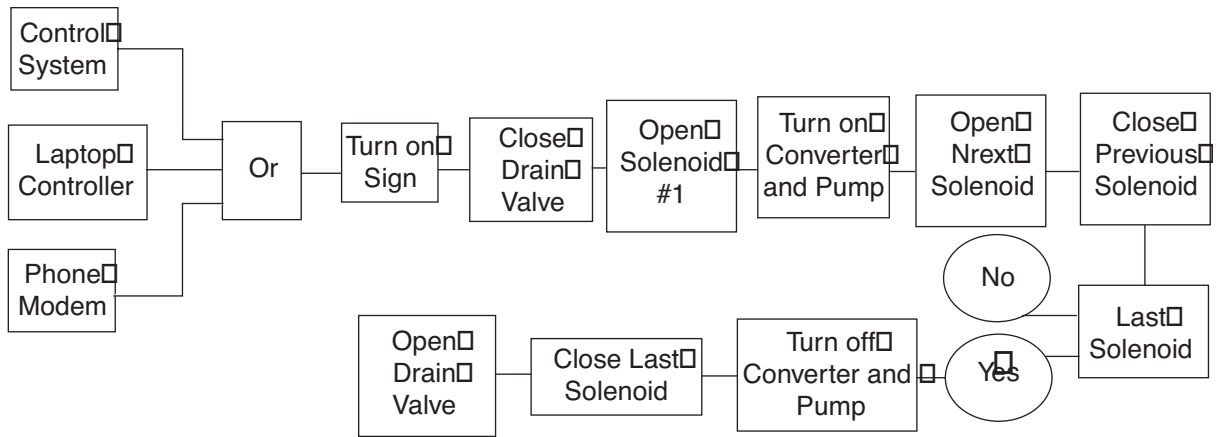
Control□ System

Laptop□ Controller

Phone□ Modem

Or

Turn on□ Sign

Close□ Drain□ Valve

Open□ Solenoid□ #1

Turn on□ Converter□ and Pump

Open□ Nrext□ Solenoid

Close□ Previous□ Solenoid

No

Last□ Solenoid

Yes□

Turn off□ Converter and □ Pump

Close Last□ Solenoid

Open□ Drain□ Valve